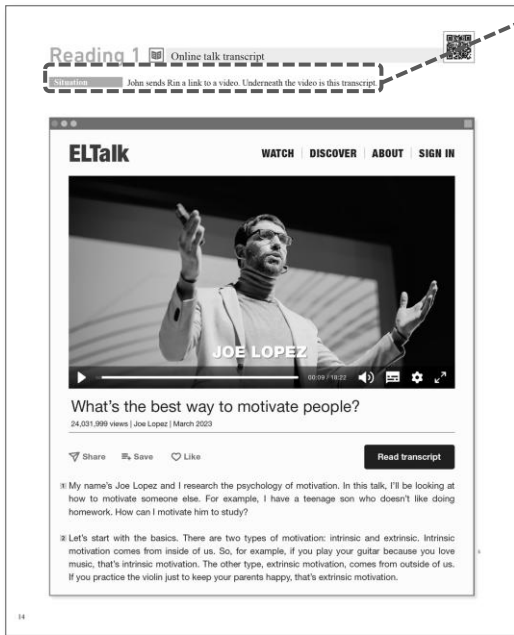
Reading 1 Online talk transcript

Situation John sends Rin a link to a video. Underneath the video is this transcript.

ELTalk

WATCH | DISCOVER | ABOUT | SIGN IN

JOE LOPEZ

00:09 / 18:22

What's the best way to motivate people?

24,031,999 views | Joe Lopez | March 2023

Share Save Like

Read transcript

1 My name's Joe Lopez and I research the psychology of motivation. In this talk, I'll be looking at how to motivate someone else. For example, I have a teenage son who doesn't like doing homework. How can I motivate him to study?

2 Let's start with the basics. There are two types of motivation: intrinsic and extrinsic. Intrinsic motivation comes from inside of us. So, for example, if you play your guitar because you love music, that's intrinsic motivation. The other type, extrinsic motivation, comes from outside of us. If you practice the violin just to keep your parents happy, that's extrinsic motivation.

14